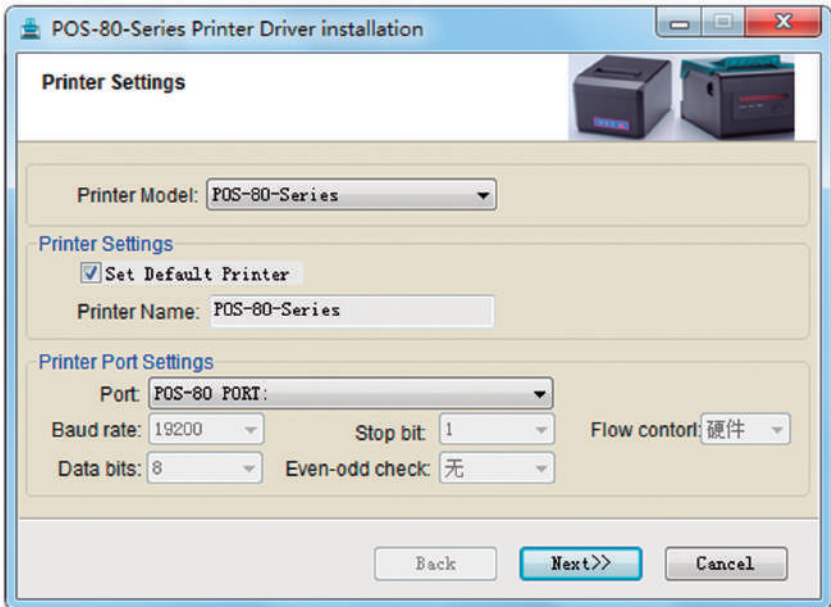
POS-80-Series Printer Driver installation

Printer Settings

Printer Model: POS-80-Series

Printer Settings

Set Default Printer

Printer Name: POS-80-Series

Printer Port Settings

Port: POS-80 PORT:

Baud rate: 19200

Stop bit: 1

Flow contorl: 硬件

Data bits: 8

Even-odd check: 无

Back

Next>>

Cancel